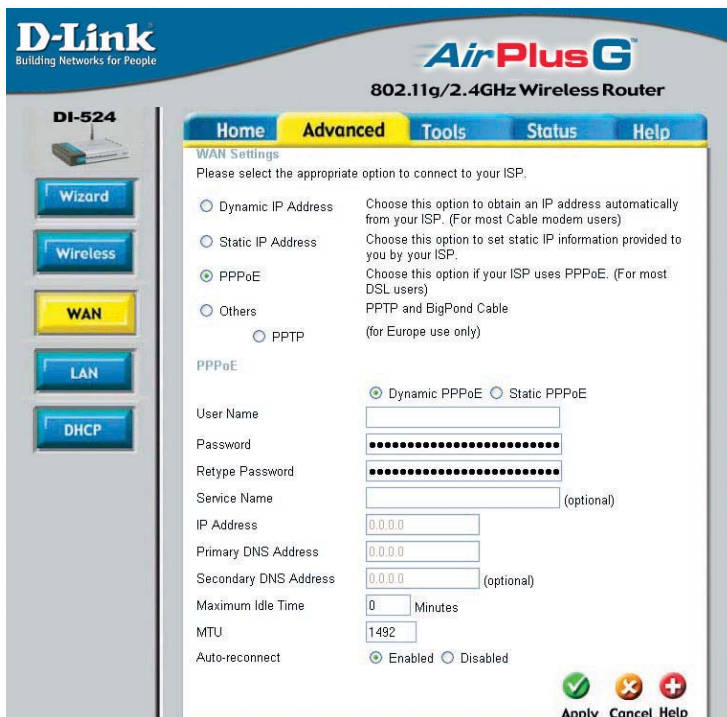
D-Link
Building Networks for People

AirPlus G
802.11g/2.4GHz Wireless Router

DI-524

Wizard
Wireless
WAN
LAN
DHCP

Home | Advanced | Tools | Status | Help

WAN Settings
Please select the appropriate option to connect to your ISP.

Dynamic IP Address — Choose this option to obtain an IP address automatically from your ISP. (For most Cable modem users)

Static IP Address — Choose this option to set static IP information provided to you by your ISP.

PPPoE — Choose this option if your ISP uses PPPoE. (For most DSL users)

Others — PPTP and BigPond Cable

PPTP — (for Europe use only)

PPPoE

Dynamic PPPoE   Static PPPoE

User Name

Password ••••••••••••••••••••••••••

Retype Password ••••••••••••••••••••••••••

Service Name (optional)

IP Address 0.0.0.0

Primary DNS Address 0.0.0.0

Secondary DNS Address 0.0.0.0 (optional)

Maximum Idle Time 0 Minutes

MTU 1492

Auto-reconnect   Enabled   Disabled

Apply Cancel Help